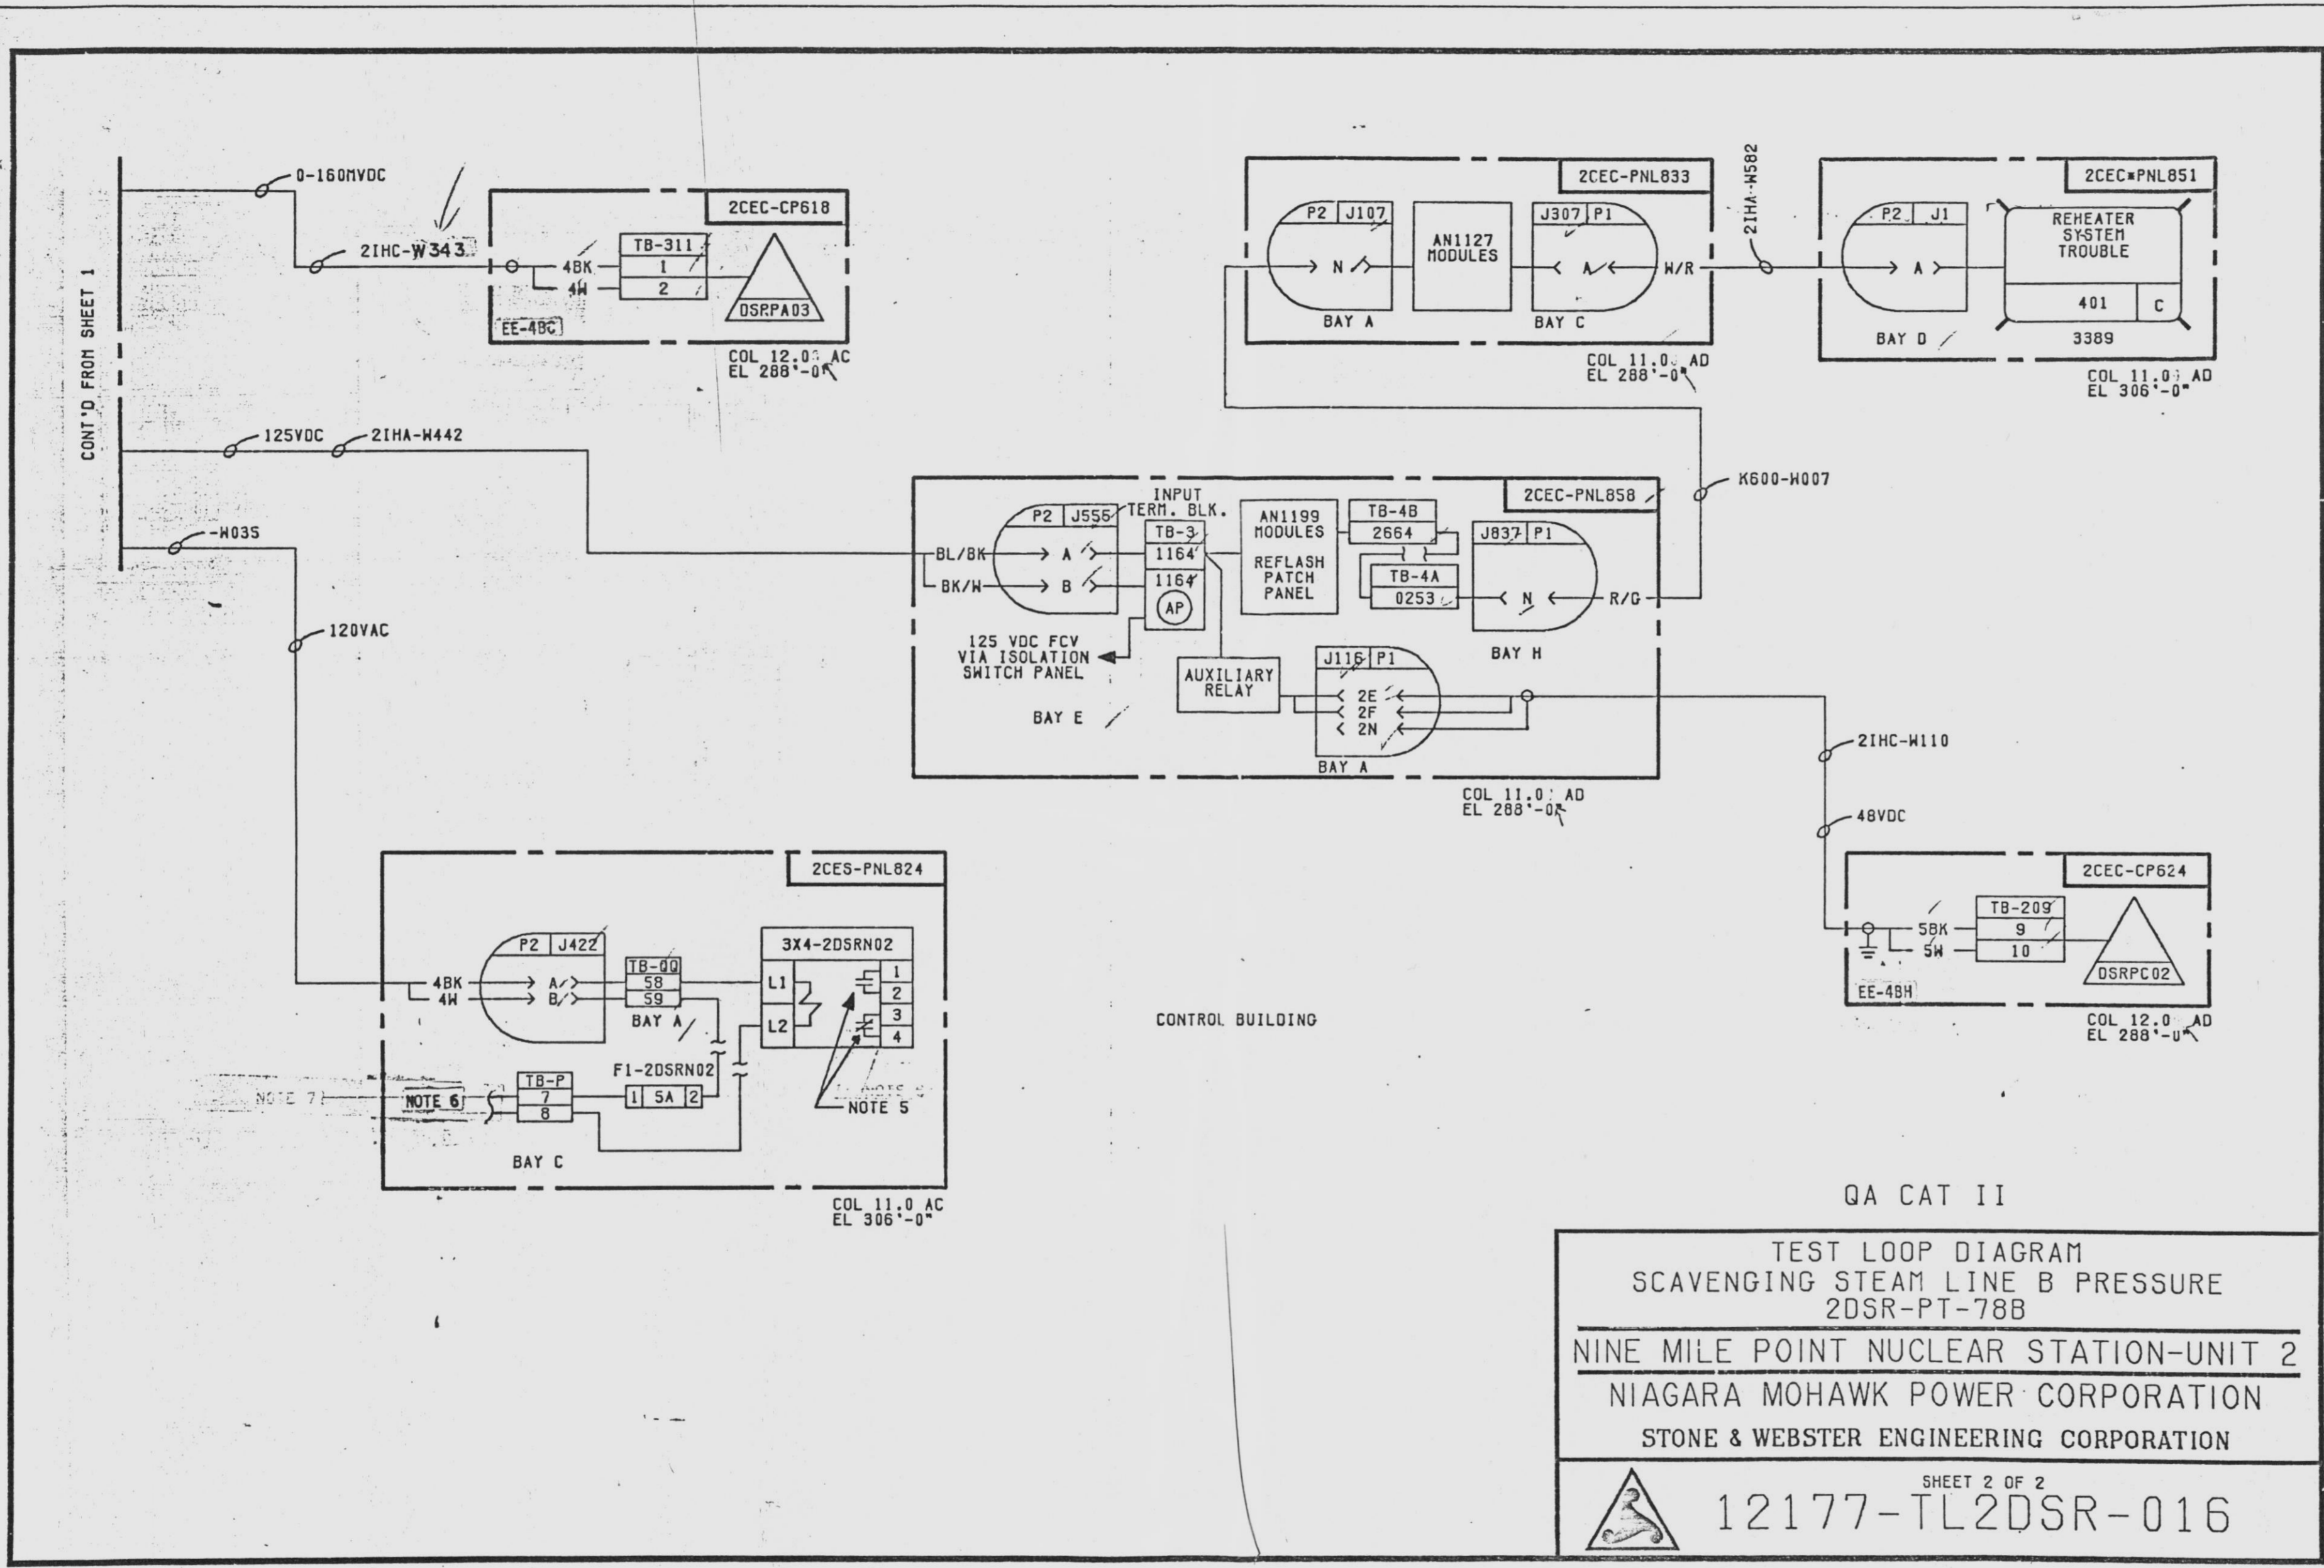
CONT'D FROM SHEET 1

0-160MVDC
2IHC-W343
2CEC-CP618
TB-311
4BK
4W
1
2
DSRPA03
EE-4BC
COL 12.0 AC
EL 288'-0"

125VDC
2IHA-W442
-W035
120VAC

2CEC-PNL833
P2
J107
N
BAY A
AN1127 MODULES
J307
P1
A
BAY C
W/R
COL 11.0 AD
EL 288'-0"
2IHA-W582

2CEC-PNL851
P2
J1
A
BAY D
REHEATER SYSTEM TROUBLE
401
C
3389
COL 11.0 AD
EL 306'-0"

K600-W007

2CEC-PNL858
INPUT TERM. BLK.
P2
J555
BL/BK
BK/W
A
B
TB-3
1164
1164
AP
AN1199 MODULES
REFLASH PATCH PANEL
TB-4B
2664
TB-4A
0253
J837
P1
N
R/G
BAY H
125 VDC FCV VIA ISOLATION SWITCH PANEL
AUXILIARY RELAY
J116
P1
2E
2F
2N
BAY A
BAY E
COL 11.0 AD
EL 288'-0"

2IHC-W110
48VDC

2CEC-CP624
TB-209
5BK
5W
9
10
DSRPC02
EE-4BH
COL 12.0 AD
EL 288'-0"

2CES-PNL824
P2
J422
4BK
4W
A
B
TB-QQ
58
59
BAY A
3X4-2DSRN02
L1
L2
1
2
3
4
NOTE 7
NOTE 6
TB-P
7
8
F1-2DSRN02
1
5A
2
NOTE 5
NOTE 5
BAY C
COL 11.0 AC
EL 306'-0"

CONTROL BUILDING

QA CAT II

TEST LOOP DIAGRAM
SCAVENGING STEAM LINE B PRESSURE
2DSR-PT-78B
NINE MILE POINT NUCLEAR STATION-UNIT 2
NIAGARA MOHAWK POWER CORPORATION
STONE & WEBSTER ENGINEERING CORPORATION
SHEET 2 OF 2
12177-TL2DSR-016